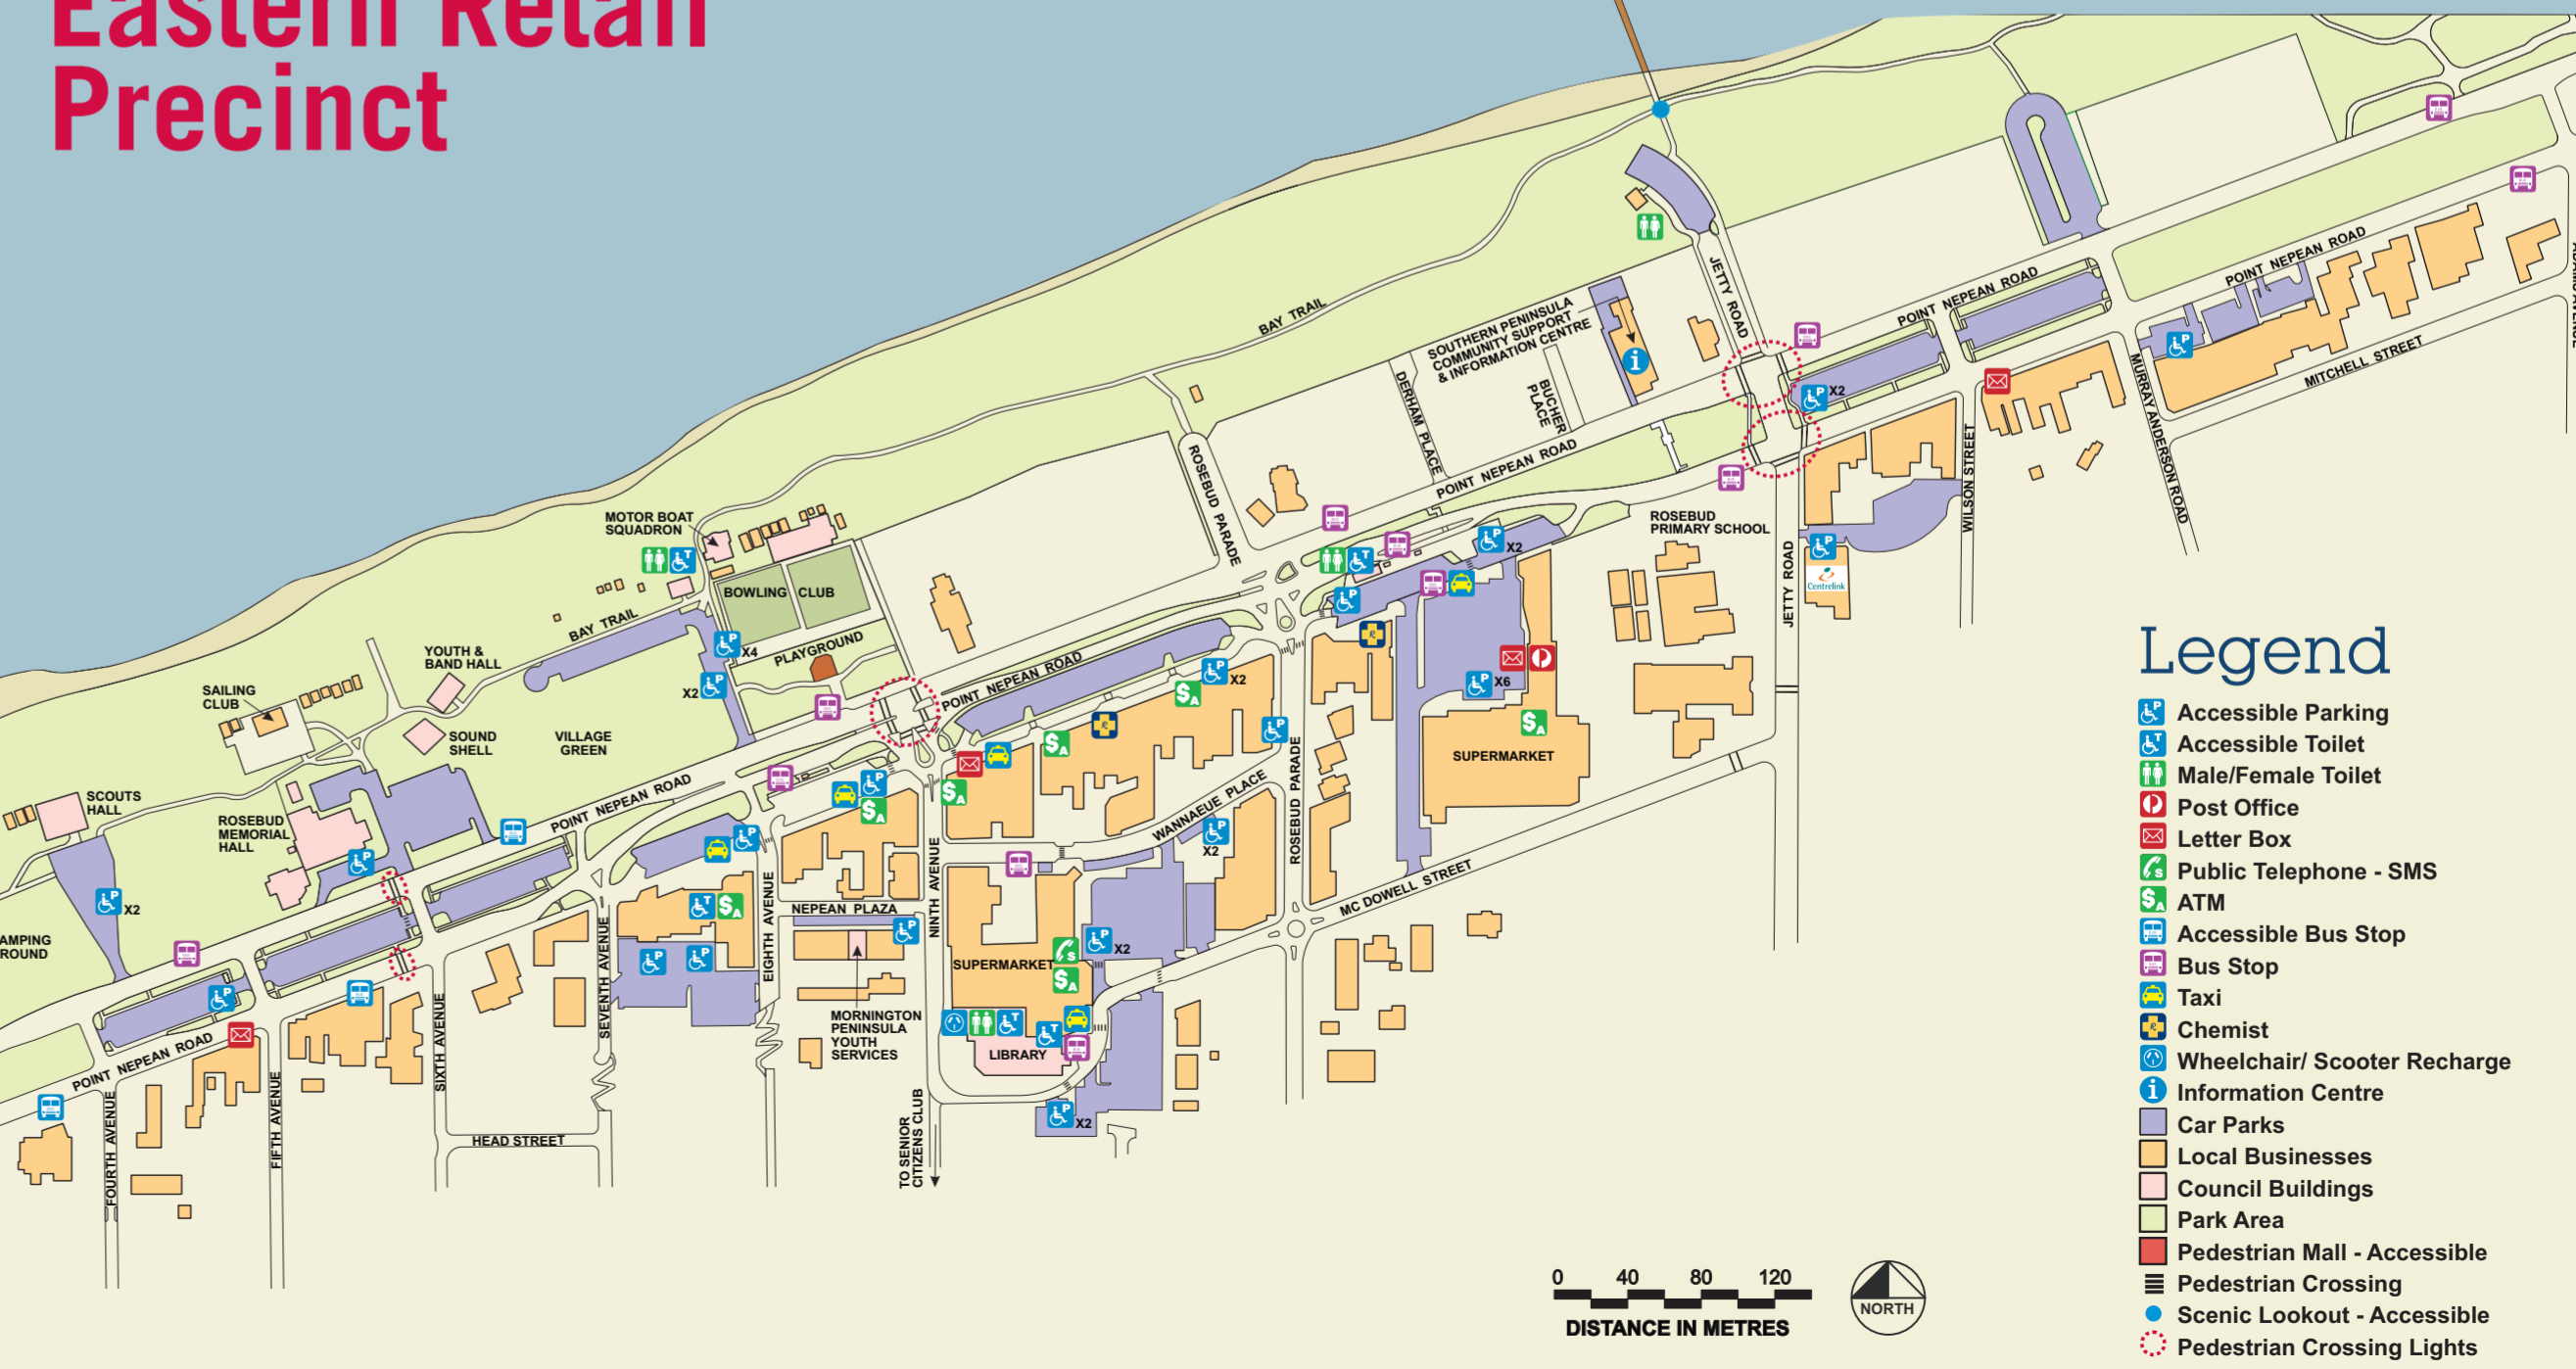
Eastern Retail Precinct

BAY TRAIL
SOUTHERN PENINSULA COMMUNITY SUPPORT & INFORMATION CENTRE
JETTY ROAD
POINT NEPEAN ROAD
POINT NEPEAN ROAD
MITCHELL STREET
DERHAM PLACE
BUCHER PLACE
ROSEBUD PARADE
POINT NEPEAN ROAD
X2
WILSON STREET
MURRAY ANDERSON ROAD
MOTOR BOAT SQUADRON
BOWLING CLUB
PLAYGROUND
BAY TRAIL
YOUTH & BAND HALL
X4
X2
SAILING CLUB
SOUND SHELL
VILLAGE GREEN
SCOUTS HALL
ROSEBUD MEMORIAL HALL
X2
AMPING ROUND
POINT NEPEAN ROAD
POINT NEPEAN ROAD
POINT NEPEAN ROAD
X2
X2
ROSEBUD PRIMARY SCHOOL
JETTY ROAD
Centrelink
X6
SUPERMARKET
WANNAEUE PLACE
X2
ROSEBUD PARADE
MC DOWELL STREET
NEPEAN PLAZA
EIGHTH AVENUE
NINTH AVENUE
SEVENTH AVENUE
SIXTH AVENUE
FIFTH AVENUE
FOURTH AVENUE
HEAD STREET
MORNINGTON PENINSULA YOUTH SERVICES
SUPERMARKET
X2
LIBRARY
X2
TO SENIOR CITIZENS CLUB

Legend
Accessible Parking
Accessible Toilet
Male/Female Toilet
Post Office
Letter Box
Public Telephone - SMS
ATM
Accessible Bus Stop
Bus Stop
Taxi
Chemist
Wheelchair/ Scooter Recharge
Information Centre
Car Parks
Local Businesses
Council Buildings
Park Area
Pedestrian Mall - Accessible
Pedestrian Crossing
Scenic Lookout - Accessible
Pedestrian Crossing Lights

0 40 80 120
DISTANCE IN METRES
NORTH